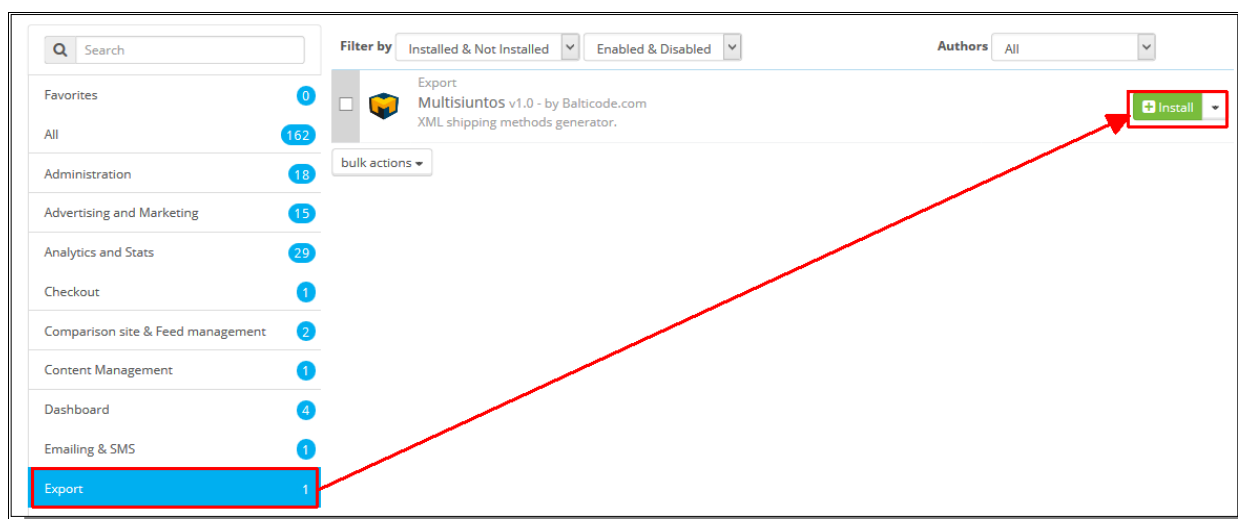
Search

Favorites 0
All 162
Administration 18
Advertising and Marketing 15
Analytics and Stats 29
Checkout 1
Comparison site & Feed management 2
Content Management 1
Dashboard 4
Emailing & SMS 1
Export 1

Filter by Installed & Not Installed Enabled & Disabled Authors All

Export
Multisiuntos v1.0 - by Balticode.com
XML shipping methods generator.

Install

bulk actions